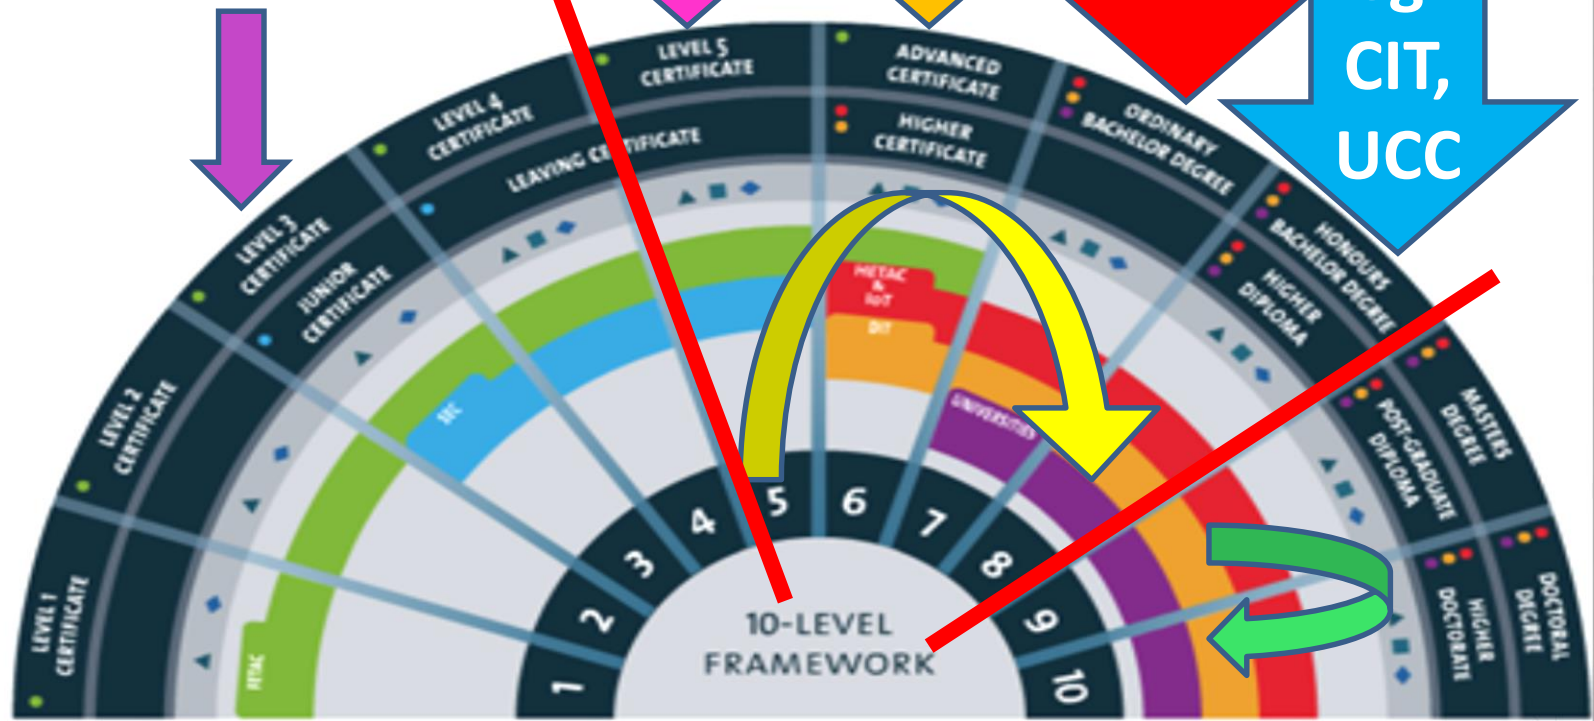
CIT,
UCC

LEVEL 1 CERTIFICATE
LEVEL 2 CERTIFICATE
LEVEL 3 CERTIFICATE
LEVEL 4 CERTIFICATE
LEVEL 5 CERTIFICATE
ADVANCED CERTIFICATE
ORDINARY BACHELOR DEGREE
HONOURS BACHELOR DEGREE
MASTERS DEGREE
DOCTORAL DEGREE

JUNIOR CERTIFICATE
LEAVING CERTIFICATE
HIGHER CERTIFICATE
HIGHER DIPLOMA
POST-GRADUATE DIPLOMA
HIGHER DOCTORATE

FETAC
SEC
HETAC & IoT
DIT
UNIVERSITIES

1
2
3
4
5
6
7
8
9
10

10-LEVEL
FRAMEWORK